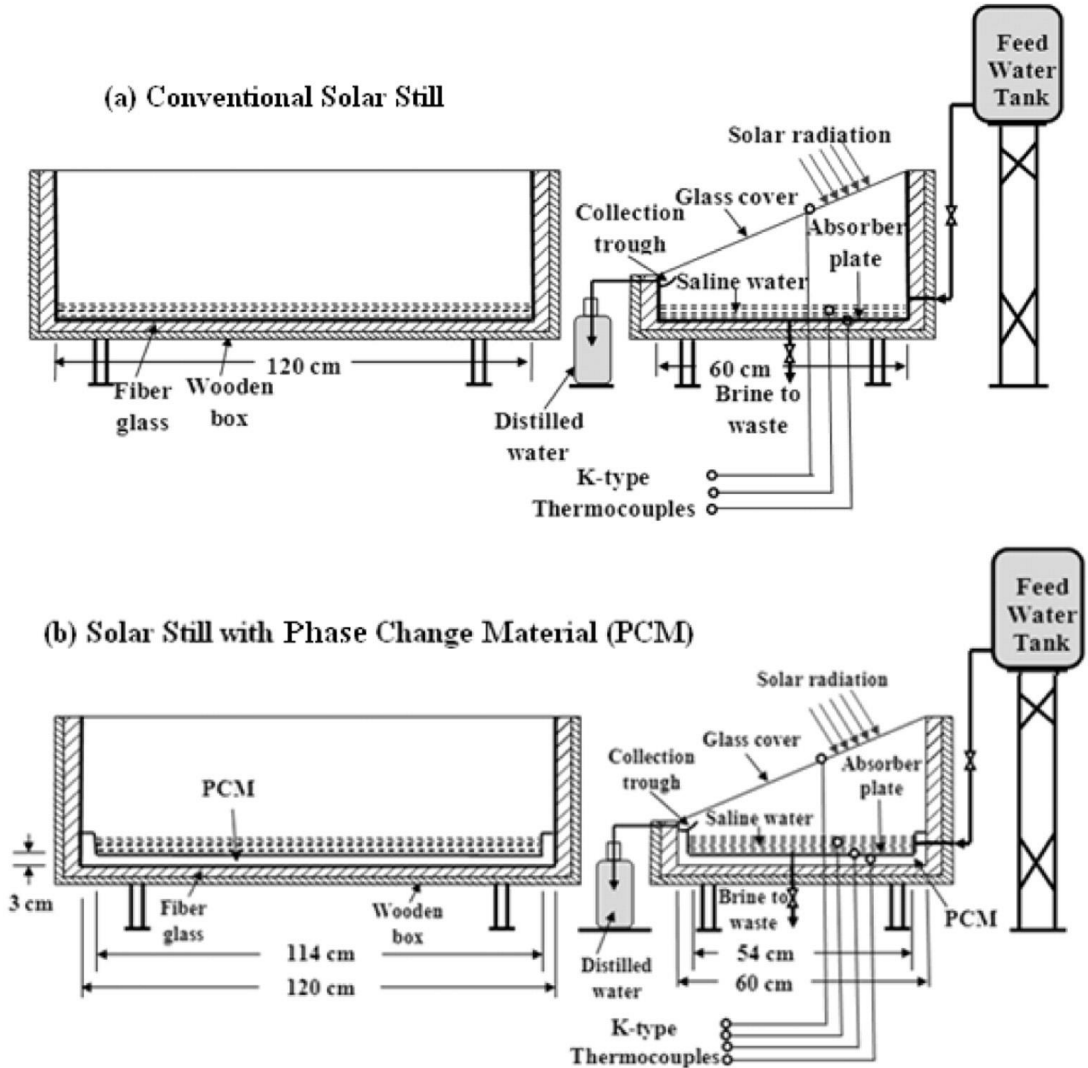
(a) Conventional Solar Still

Feed Water Tank

Solar radiation

Glass cover

Collection trough

Absorber plate

Saline water

120 cm

Fiber glass

Wooden box

60 cm

Distilled water

Brine to waste

K-type Thermocouples

(b) Solar Still with Phase Change Material (PCM)

Feed Water Tank

Solar radiation

Glass cover

Collection trough

Absorber plate

Saline water

PCM

3 cm

Fiber glass

Wooden box

114 cm

120 cm

Brine to waste

PCM

54 cm

60 cm

Distilled water

K-type Thermocouples